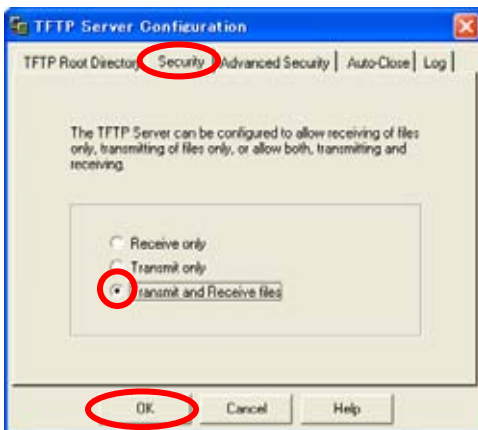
TFTP Server Configuration

TFTP Root Directo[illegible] Security Advanced Security Auto-Close Log

The TFTP Server can be configured to allow receiving of files only, transmitting of files only, or allow both, transmitting and receiving.

Receive only
Transmit only
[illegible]ransmit and Receive files

OK Cancel Help